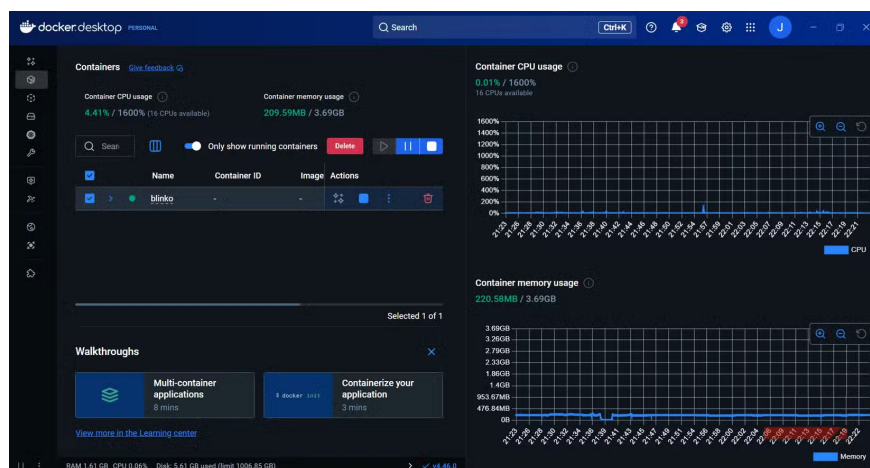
docker desktop PERSONAL

Search Ctrl+K

J

Containers Give feedback

Container CPU usage
4.41% / 1600% (16 CPUs available)

Container memory usage
209.59MB / 3.69GB

Search

Only show running containers

Delete

| | Name | Container ID | Image | Actions |
|---|---|---|---|---|
| | blinko | - | - | |

Selected 1 of 1

Walkthroughs

Multi-container applications
8 mins

$ docker init

Containerize your application
3 mins

View more in the Learning center

RAM 1.61 GB CPU 0.06% Disk: 5.61 GB used (limit 1006.85 GB) v4.46.0

Container CPU usage
0.01% / 1600%
16 CPUs available

1600%
1400%
1200%
1000%
800%
600%
400%
200%
0%

21:24 21:26 21:28 21:30 21:32 21:34 21:36 21:38 21:40 21:42 21:44 21:46 21:48 21:50 21:52 21:54 21:57 21:59 22:01 22:03 22:05 22:07 22:09 22:11 22:13 22:15 22:17 22:19 22:21

CPU

Container memory usage
220.58MB / 3.69GB

3.69GB
3.26GB
2.79GB
2.33GB
1.86GB
1.4GB
953.67MB
476.84MB
0B

21:23 21:25 21:28 21:30 21:32 21:34 21:36 21:38 21:41 21:43 21:45 21:47 21:49 21:51 21:54 21:56 21:58 22:00 22:02 22:04 22:06 22:09 22:11 22:13 22:15 22:17 22:19 22:22

Memory